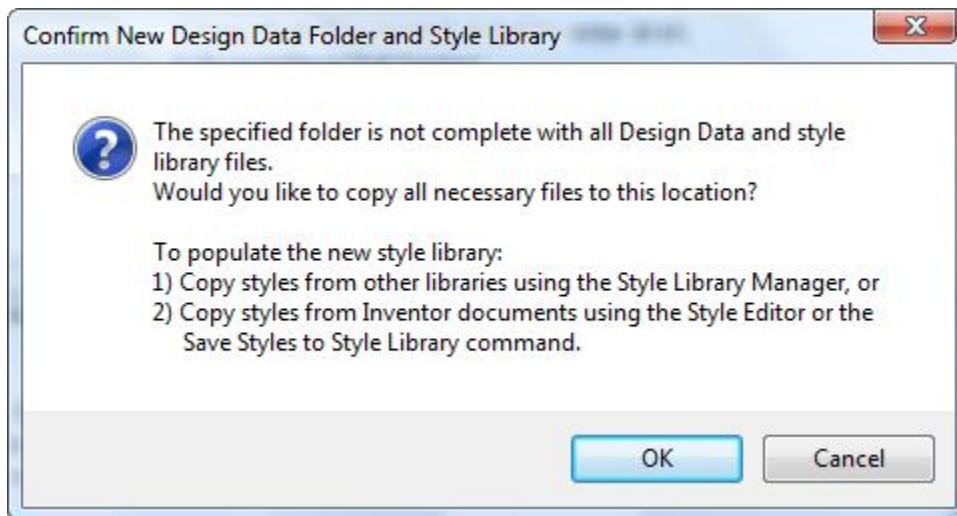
Confirm New Design Data Folder and Style Library

The specified folder is not complete with all Design Data and style library files.
Would you like to copy all necessary files to this location?

To populate the new style library:
1) Copy styles from other libraries using the Style Library Manager, or
2) Copy styles from Inventor documents using the Style Editor or the Save Styles to Style Library command.

OK
Cancel